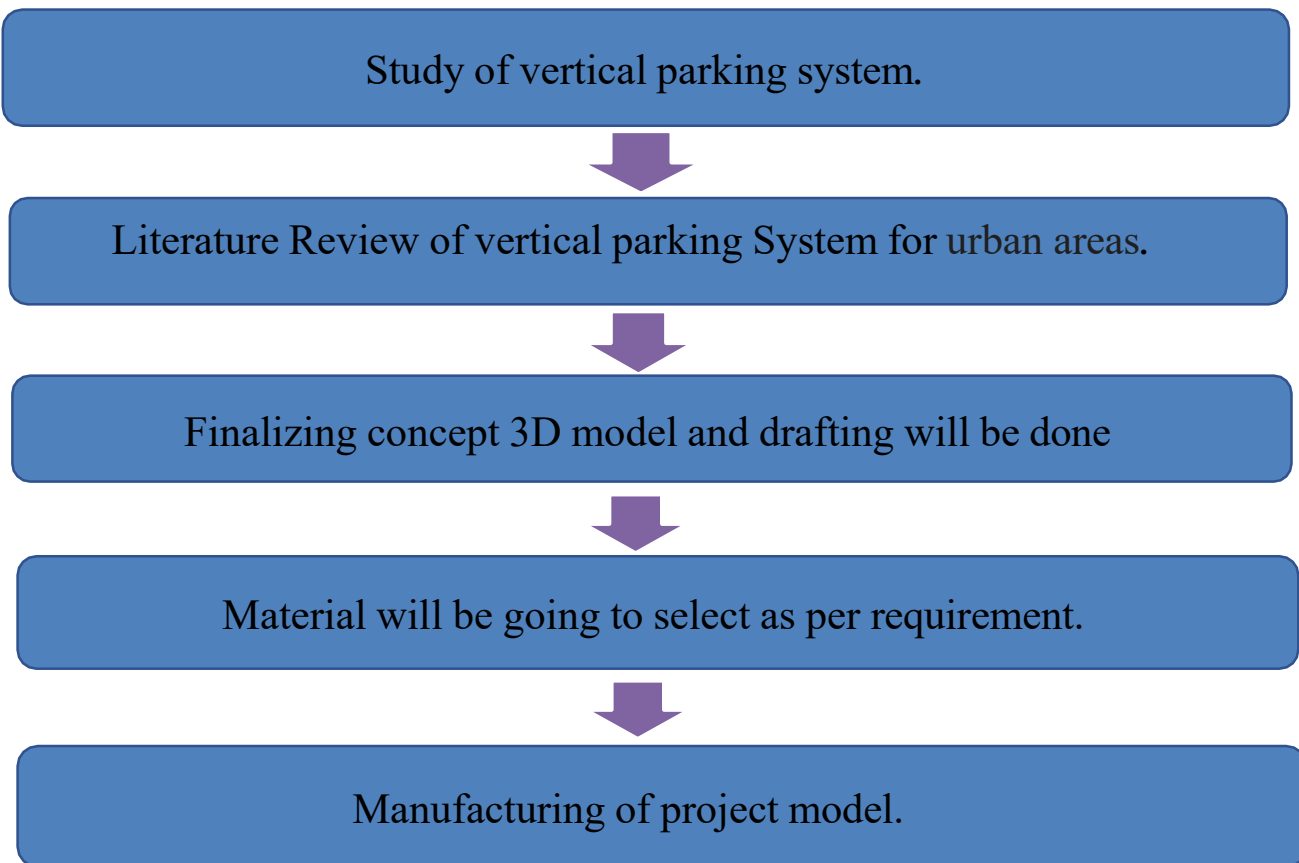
Study of vertical parking system.

Literature Review of vertical parking System for urban areas.

Finalizing concept 3D model and drafting will be done

Material will be going to select as per requirement.

Manufacturing of project model.